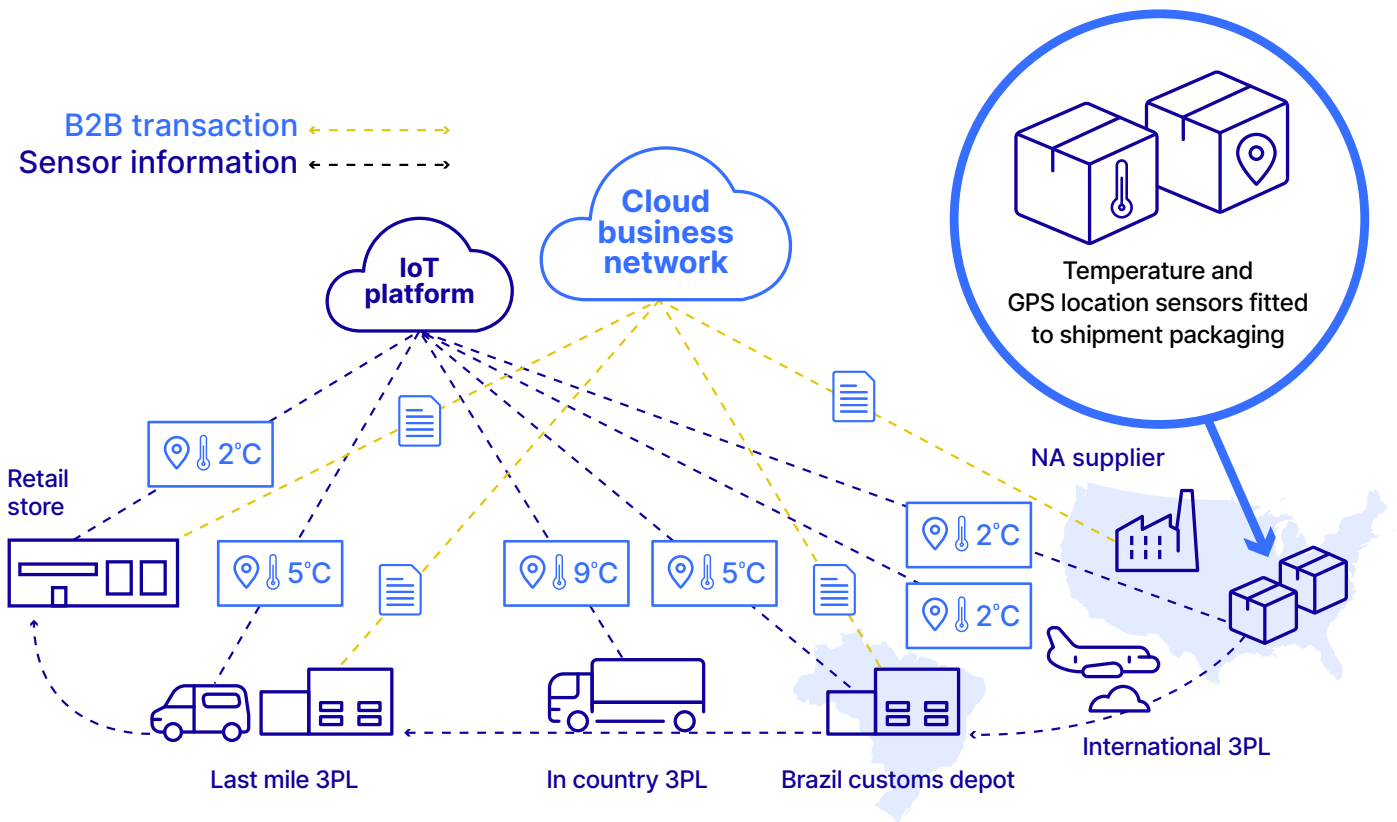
B2B transaction
Sensor information

Cloud business network

IoT platform

Temperature and GPS location sensors fitted to shipment packaging

2°C

Retail store

NA supplier

2°C

5°C

9°C

5°C

2°C

Last mile 3PL

In country 3PL

Brazil customs depot

International 3PL